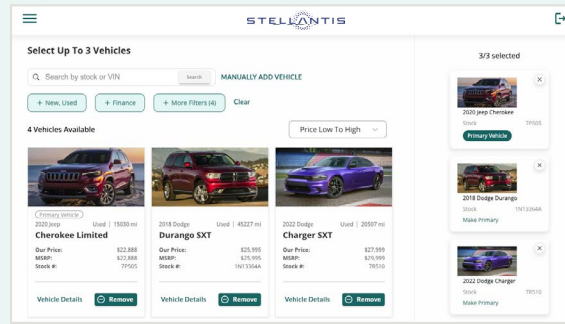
STELLANTIS

Select Up To 3 Vehicles

Search by stock or VIN Search MANUALLY ADD VEHICLE

+ New, Used + Finance + More Filters (4) Clear

4 Vehicles Available

Price Low To High

Primary Vehicle
2020 Jeep Used | 15030 mi
Cherokee Limited
Our Price: $22,888
MSRP: $22,888
Stock #: 7P505
Vehicle Details Remove

2018 Dodge Used | 45227 mi
Durango SXT
Our Price: $25,995
MSRP: $25,995
Stock #: 1N13364A
Vehicle Details Remove

2022 Dodge Used | 20507 mi
Charger SXT
Our Price: $27,999
MSRP: $29,999
Stock #: 7R510
Vehicle Details Remove

3/3 selected

2020 Jeep Cherokee
Stock 7P505
Primary Vehicle

2018 Dodge Durango
Stock 1N13364A
Make Primary

2022 Dodge Charger
Stock 7R510
Make Primary